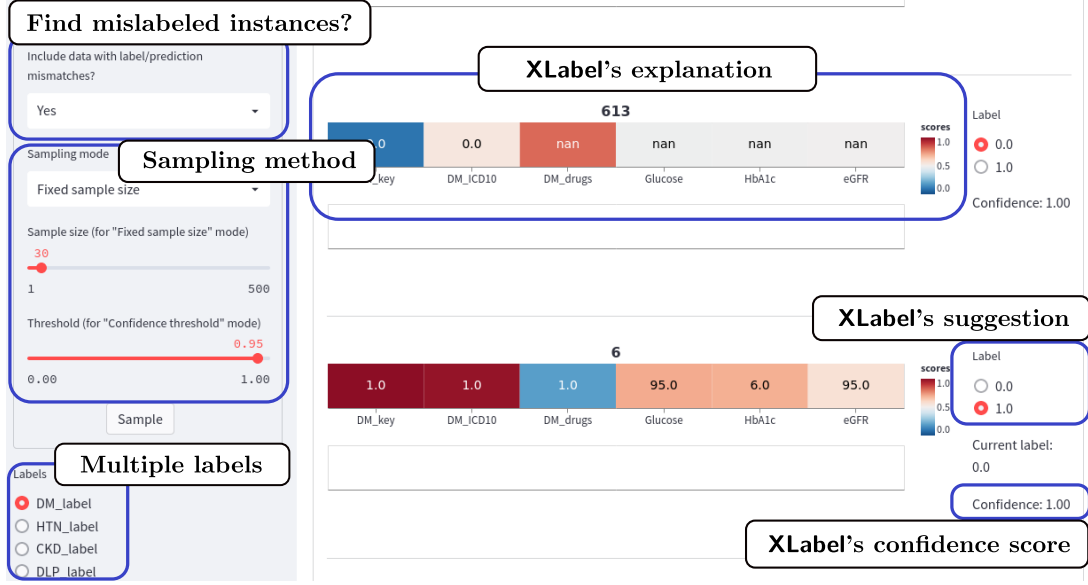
Find mislabeled instances?

Include data with label/prediction mismatches?

Yes

Sampling mode

Sampling method

Fixed sample size

Sample size (for "Fixed sample size" mode)

30

1

500

Threshold (for "Confidence threshold" mode)

0.95

0.00

1.00

Sample

Labels

Multiple labels

DM_label

HTN_label

CKD_label

DLP_label

XLabel's explanation

613

| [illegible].0 | 0.0 | nan | nan | nan | nan |
|---|---|---|---|---|---|
| DM_key | DM_ICD10 | DM_drugs | Glucose | HbA1c | eGFR |

scores

1.0

0.5

0.0

Label

0.0

1.0

Confidence: 1.00

XLabel's suggestion

6

| 1.0 | 1.0 | 1.0 | 95.0 | 6.0 | 95.0 |
|---|---|---|---|---|---|
| DM_key | DM_ICD10 | DM_drugs | Glucose | HbA1c | eGFR |

scores

1.0

0.5

0.0

Label

0.0

1.0

Current label:

0.0

Confidence: 1.00

XLabel's confidence score